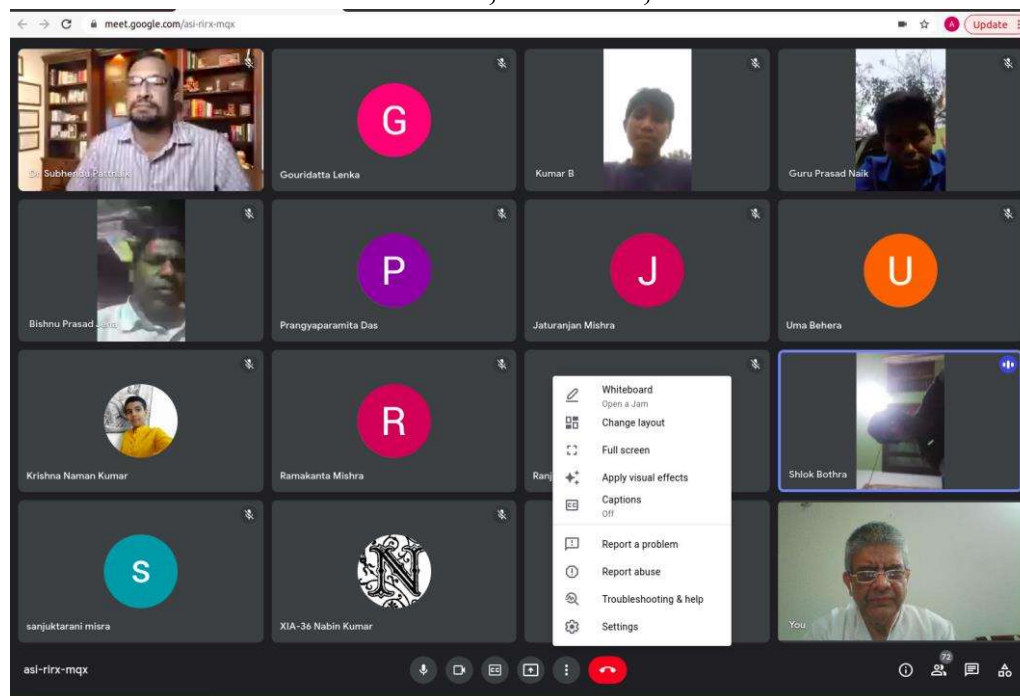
meet.google.com/asi-rirx-mqx

A Update

Dr Subhendu Pattnaik

G
Gouridatta Lenka

Kumar B

Guru Prasad Naik

Bishnu Prasad Jena

P
Prangyaparamita Das

J
Jaturanjan Mishra

U
Uma Behera

Krishna Naman Kumar

R
Ramakanta Mishra

Ranj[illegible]

Whiteboard
Open a Jam
Change layout
Full screen
Apply visual effects
Captions
Off
Report a problem
Report abuse
Troubleshooting & help
Settings

Shlok Bothra

S
sanjuktarani misra

N
XIA-36 Nabin Kumar

You

asi-rirx-mqx

72